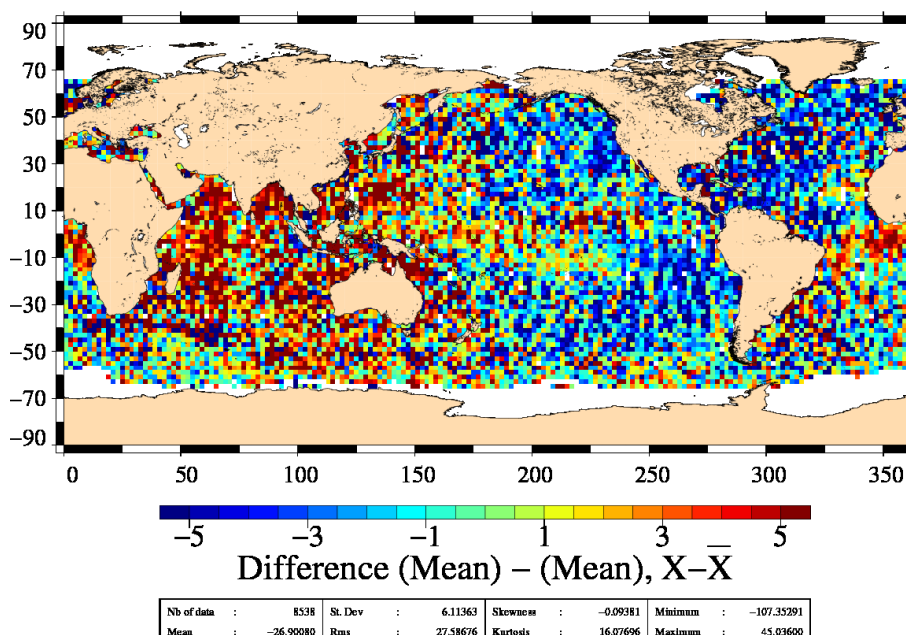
90
70
50
30
10
−10
−30
−50
−70
−90

0 50 100 150 200 250 300 350

−5 −3 −1 1 3 5

Difference (Mean) − (Mean), X−$\overline{X}$

| Nb of data | : | 8538 | St. Dev | : | 6.11363 | Skewness | : | −0.09381 | Minimum | : | −107.35291 |
|---|---|---|---|---|---|---|---|---|---|---|---|
| Mean | : | −26.90080 | Rms | : | 27.58676 | Kurtosis | : | 16.07696 | Maximum | : | 45.03600 |